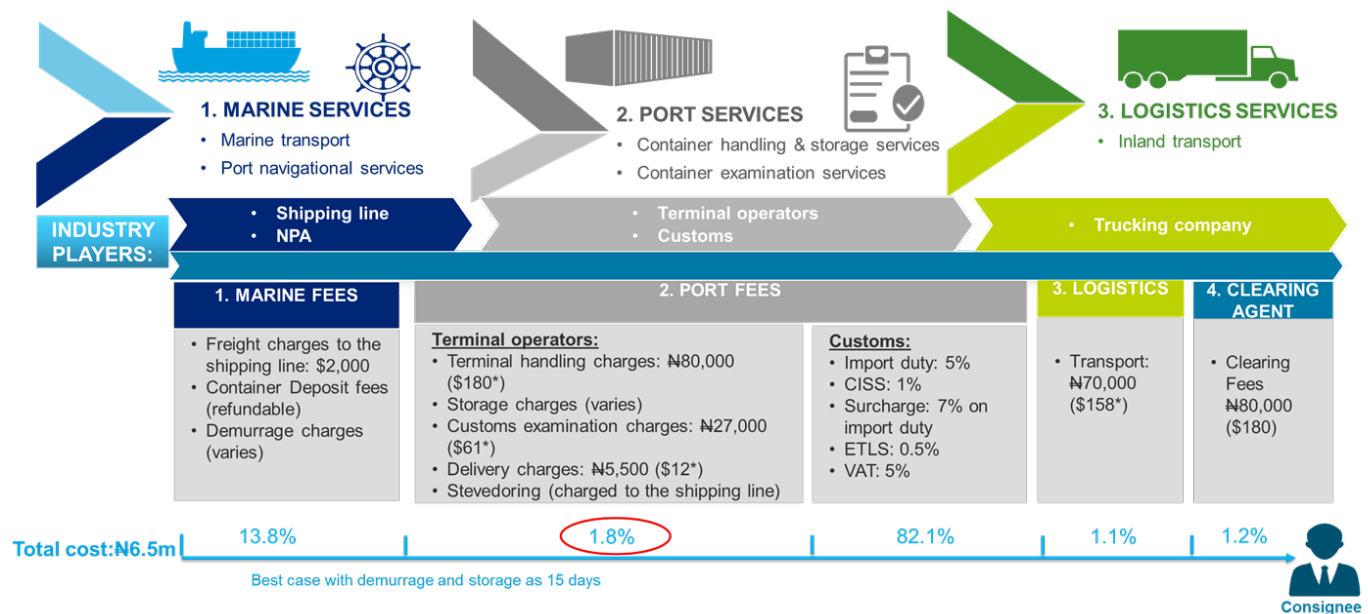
1. MARINE SERVICES
• Marine transport
• Port navigational services

2. PORT SERVICES
• Container handling & storage services
• Container examination services

3. LOGISTICS SERVICES
• Inland transport

INDUSTRY PLAYERS:

• Shipping line
• NPA

• Terminal operators
• Customs

• Trucking company

1. MARINE FEES
• Freight charges to the shipping line: $2,000
• Container Deposit fees (refundable)
• Demurrage charges (varies)

2. PORT FEES

Terminal operators:
• Terminal handling charges: ₦80,000 ($180*)
• Storage charges (varies)
• Customs examination charges: ₦27,000 ($61*)
• Delivery charges: ₦5,500 ($12*)
• Stevedoring (charged to the shipping line)

Customs:
• Import duty: 5%
• CISS: 1%
• Surcharge: 7% on import duty
• ETLS: 0.5%
• VAT: 5%

3. LOGISTICS
• Transport: ₦70,000 ($158*)

4. CLEARING AGENT
• Clearing Fees ₦80,000 ($180)

Total cost:₦6.5m
13.8%
1.8%
82.1%
1.1%
1.2%

Best case with demurrage and storage as 15 days

Consignee